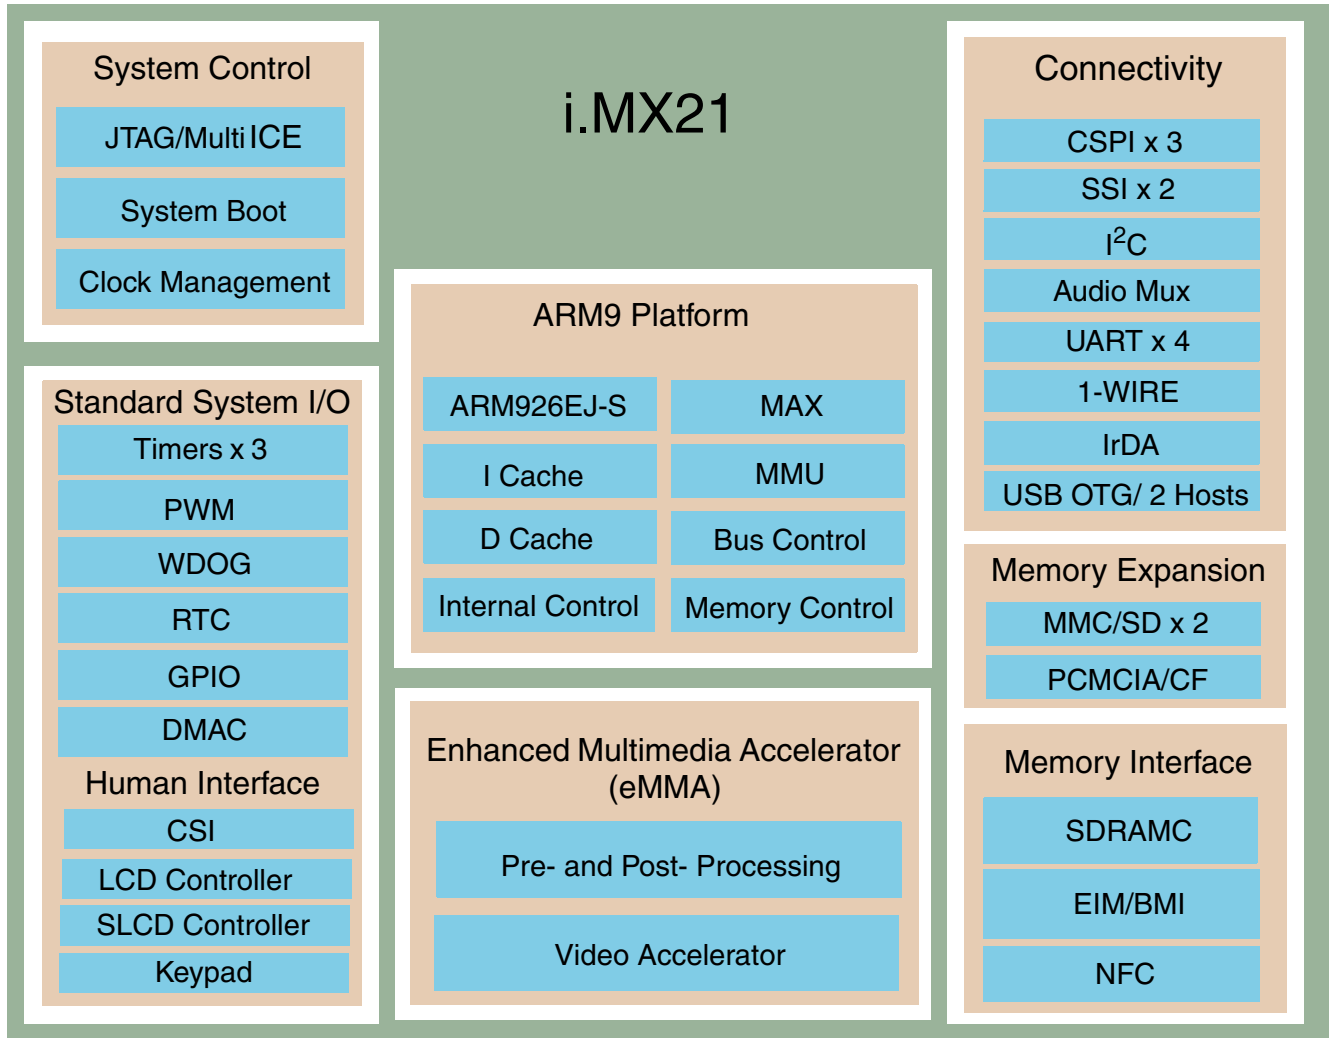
System Control

JTAG/Multi ICE

System Boot

Clock Management

i.MX21

Connectivity

CSPI x 3

SSI x 2

$I^2C$

Audio Mux

UART x 4

1-WIRE

IrDA

USB OTG/ 2 Hosts

ARM9 Platform

ARM926EJ-S

MAX

I Cache

MMU

D Cache

Bus Control

Internal Control

Memory Control

Standard System I/O

Timers x 3

PWM

WDOG

RTC

GPIO

DMAC

Human Interface

CSI

LCD Controller

SLCD Controller

Keypad

Enhanced Multimedia Accelerator (eMMA)

Pre- and Post- Processing

Video Accelerator

Memory Expansion

MMC/SD x 2

PCMCIA/CF

Memory Interface

SDRAMC

EIM/BMI

NFC